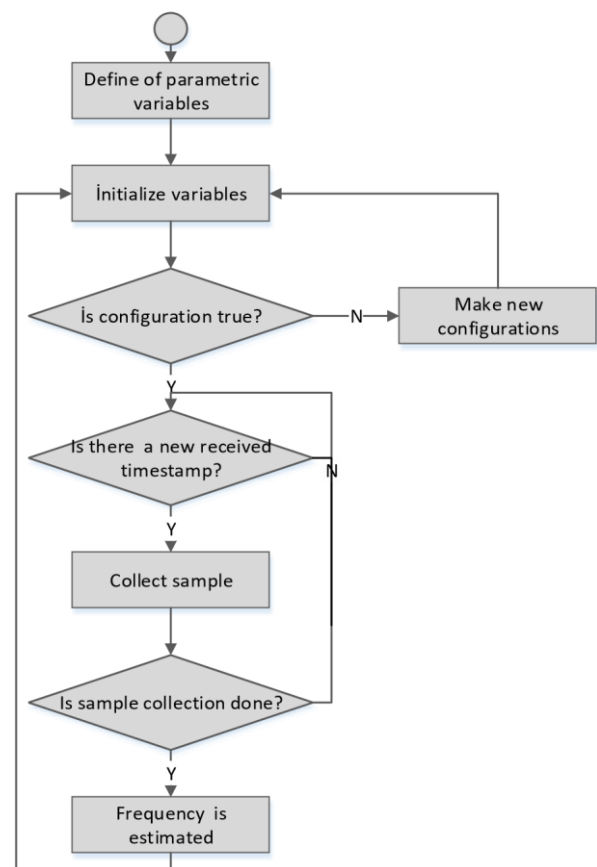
Define of parametric variables

İnitialize variables

İs configuration true?

N

Make new configurations

Y

Is there a new received timestamp?

N

Y

Collect sample

Is sample collection done?

Y

Frequency is estimated